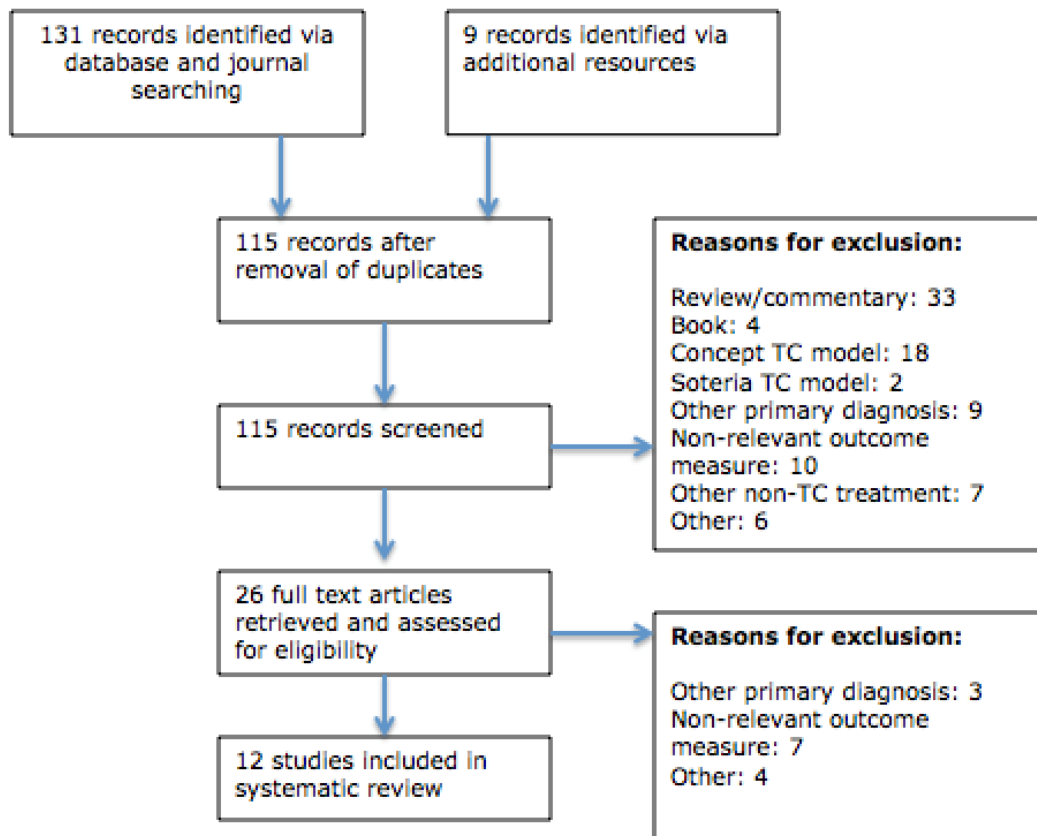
131 records identified via database and journal searching

9 records identified via additional resources

115 records after removal of duplicates

**Reasons for exclusion:**

Review/commentary: 33
Book: 4
Concept TC model: 18
Soteria TC model: 2
Other primary diagnosis: 9
Non-relevant outcome measure: 10
Other non-TC treatment: 7
Other: 6

115 records screened

26 full text articles retrieved and assessed for eligibility

**Reasons for exclusion:**

Other primary diagnosis: 3
Non-relevant outcome measure: 7
Other: 4

12 studies included in systematic review